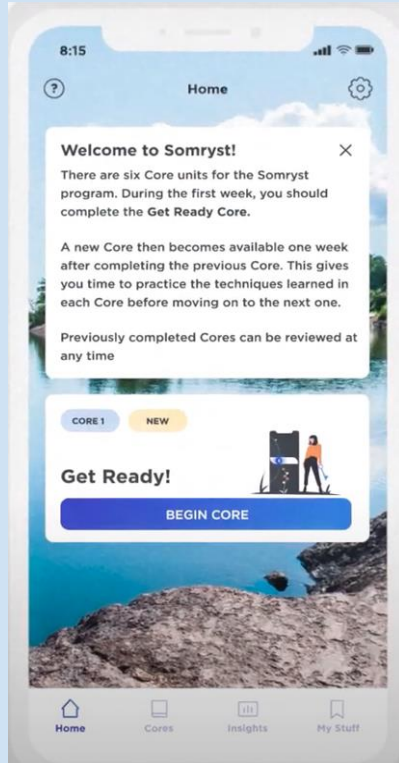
8:15

?

Home

Welcome to Somryst!

×

There are six Core units for the Somryst program. During the first week, you should complete the Get Ready Core.

A new Core then becomes available one week after completing the previous Core. This gives you time to practice the techniques learned in each Core before moving on to the next one.

Previously completed Cores can be reviewed at any time

CORE 1

NEW

Get Ready!

BEGIN CORE

Home

Cores

Insights

My Stuff